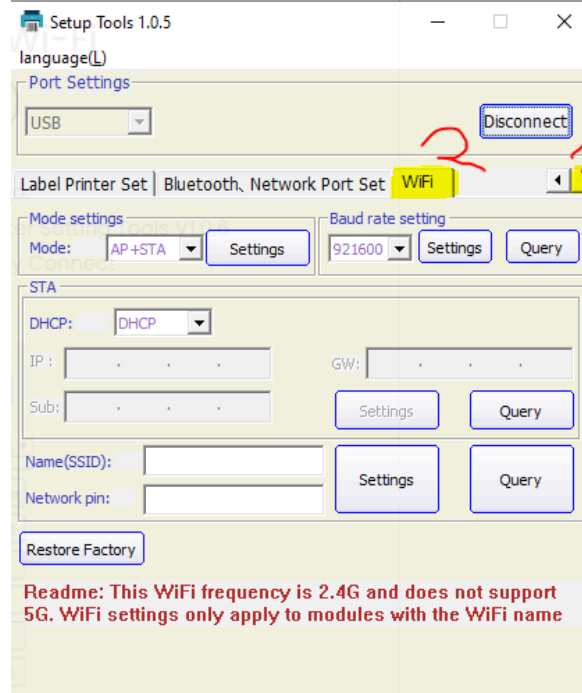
Setup Tools 1.0.5

language(L)

Port Settings

USB

Disconnect

Label Printer Set | Bluetooth、Network Port Set | WiFi

Mode settings

Mode: AP+STA Settings

Baud rate setting

921600 Settings Query

STA

DHCP: DHCP

IP :

GW:

Sub:

Settings

Query

Name(SSID):

Network pin:

Settings

Query

Restore Factory

Readme: This WiFi frequency is 2.4G and does not support 5G. WiFi settings only apply to modules with the WiFi name